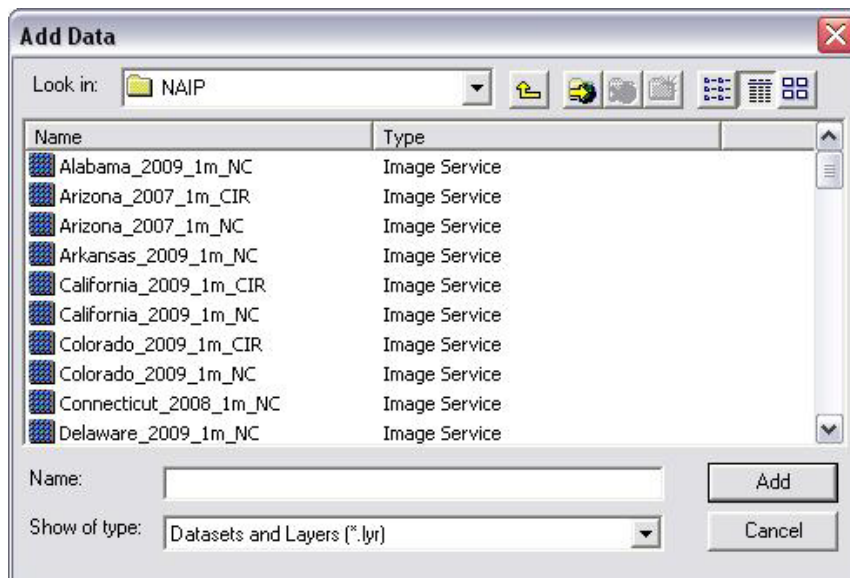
Add Data

Look in: NAIP

| Name | Type |
|---|---|
| Alabama_2009_1m_NC | Image Service |
| Arizona_2007_1m_CIR | Image Service |
| Arizona_2007_1m_NC | Image Service |
| Arkansas_2009_1m_NC | Image Service |
| California_2009_1m_CIR | Image Service |
| California_2009_1m_NC | Image Service |
| Colorado_2009_1m_CIR | Image Service |
| Colorado_2009_1m_NC | Image Service |
| Connecticut_2008_1m_NC | Image Service |
| Delaware_2009_1m_NC | Image Service |

Name:

Add

Show of type: Datasets and Layers (*.lyr)

Cancel